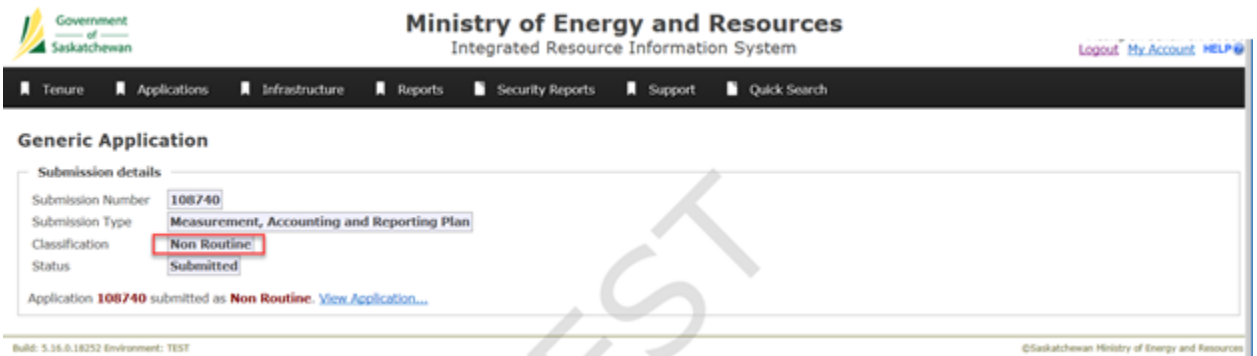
Government of Saskatchewan

Ministry of Energy and Resources
Integrated Resource Information System

Logout My Account HELP

Tenure Applications Infrastructure Reports Security Reports Support Quick Search

Generic Application

Submission details

| | |
|---|---|
| Submission Number | 108740 |
| Submission Type | Measurement, Accounting and Reporting Plan |
| Classification | Non Routine |
| Status | Submitted |

Application 108740 submitted as Non Routine. View Application...

TEST

Build: 5.16.0.18252 Environment: TEST

©Saskatchewan Ministry of Energy and Resources